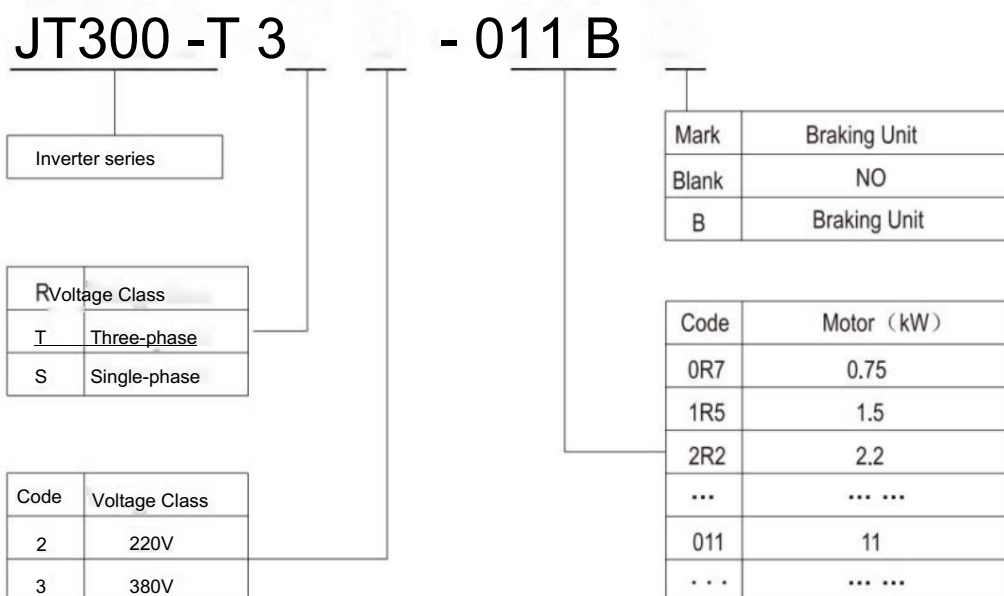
JT300 -T 3 - 011 B

Inverter series

| R | Voltage Class |
|---|---|
| T | Three-phase |
| S | Single-phase |

| Code | Voltage Class |
|---|---|
| 2 | 220V |
| 3 | 380V |

| Mark | Braking Unit |
|---|---|
| Blank | NO |
| B | Braking Unit |

| Code | Motor（kW） |
|---|---|
| 0R7 | 0.75 |
| 1R5 | 1.5 |
| 2R2 | 2.2 |
| ... | ... ... |
| 011 | 11 |
| . . . | ... ... |